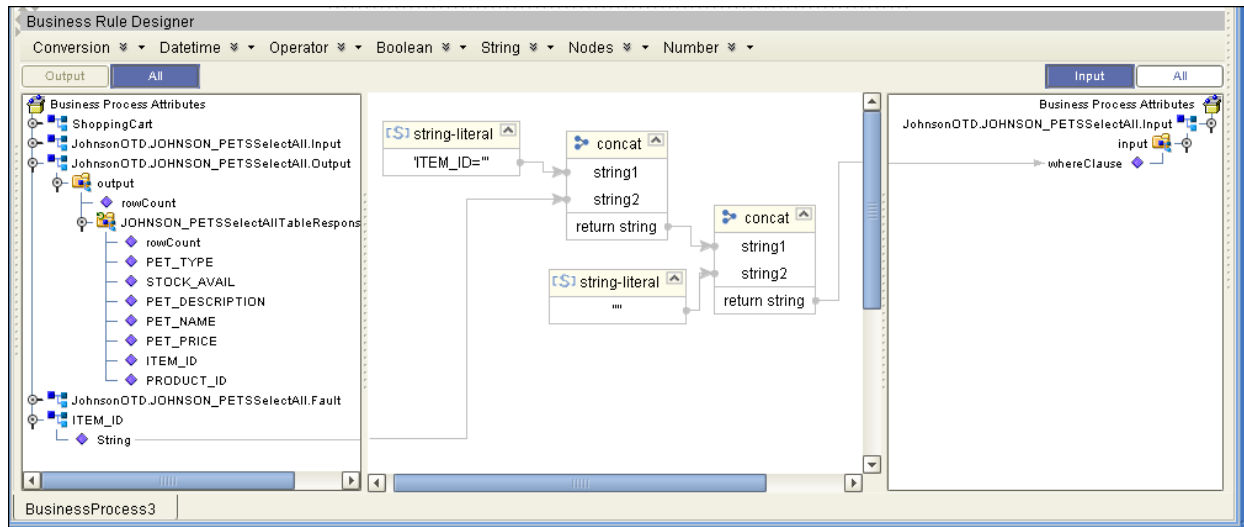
Business Rule Designer

Conversion ▾ Datetime ▾ Operator ▾ Boolean ▾ String ▾ Nodes ▾ Number ▾

Output All

Business Process Attributes
ShoppingCart
JohnsonOTD.JOHNSON_PETSSelectAll.Input
JohnsonOTD.JOHNSON_PETSSelectAll.Output
output
rowCount
JOHNSON_PETSSelectAllTableRespons
rowCount
PET_TYPE
STOCK_AVAIL
PET_DESCRIPTION
PET_NAME
PET_PRICE
ITEM_ID
PRODUCT_ID
JohnsonOTD.JOHNSON_PETSSelectAll.Fault
ITEM_ID
String

[S] string-literal
'ITEM_ID='"

concat
string1
string2
return string

[S] string-literal
''"

concat
string1
string2
return string

Input All

Business Process Attributes
JohnsonOTD.JOHNSON_PETSSelectAll.Input
input
whereClause

BusinessProcess3